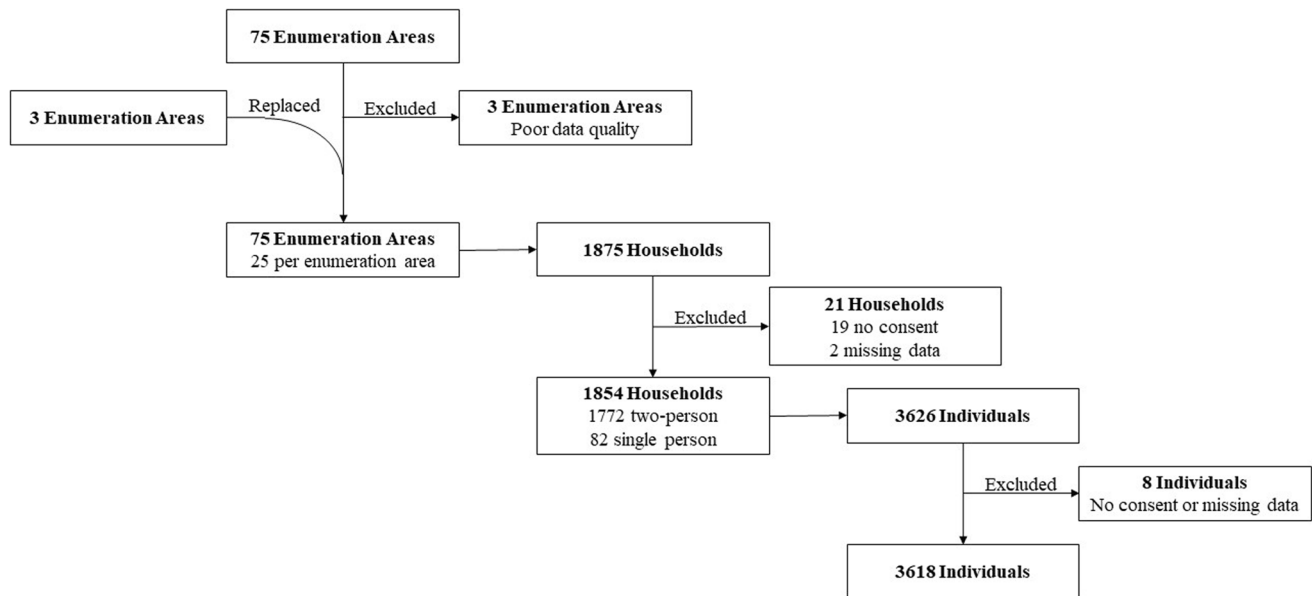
75 Enumeration Areas

3 Enumeration Areas

Replaced

Excluded

3 Enumeration Areas
Poor data quality

75 Enumeration Areas
25 per enumeration area

1875 Households

Excluded

21 Households
19 no consent
2 missing data

1854 Households
1772 two-person
82 single person

3626 Individuals

Excluded

8 Individuals
No consent or missing data

3618 Individuals